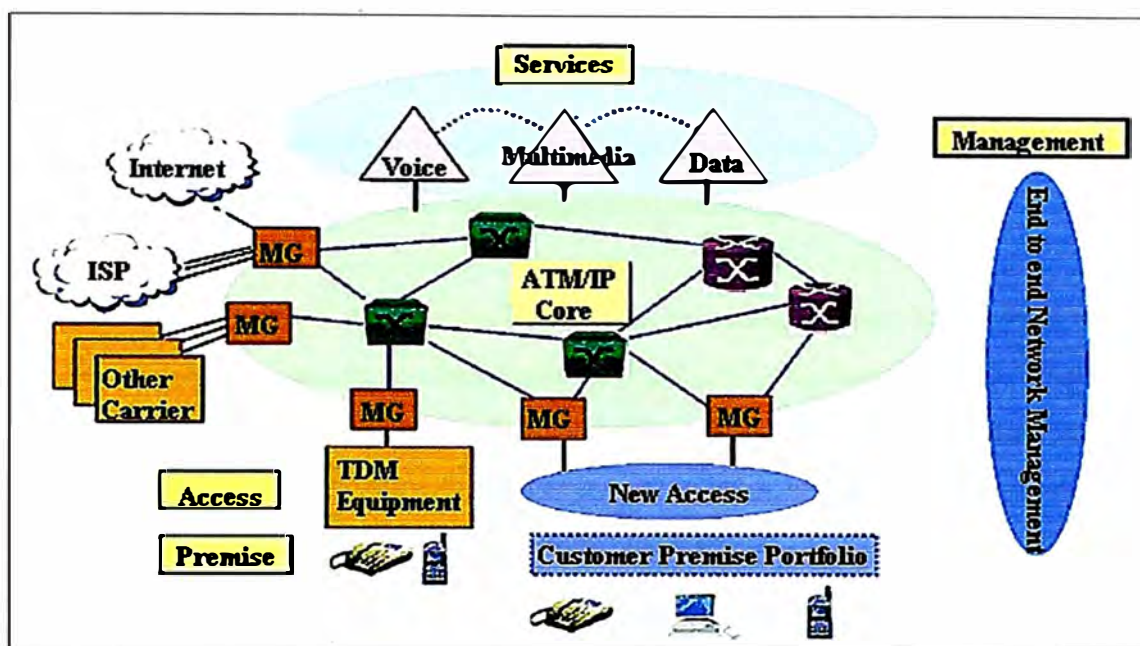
Services

Voice

Multimedia

Data

Management

Internet

ISP

MG

MG

ATM/IP Core

Other Carrier

MG

MG

MG

TDM Equipment

New Access

Access

Premise

Customer Premise Portfolio

End to end Network Management